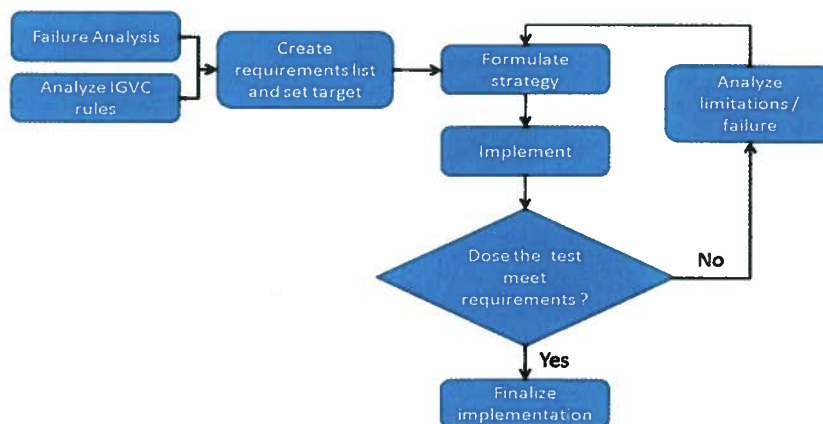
Failure Analysis

Analyze IGVC rules

Create requirements list and set target

Formulate strategy

Analyze limitations / failure

Implement

Dose the test meet requirements ?

No

Yes

Finalize implementation